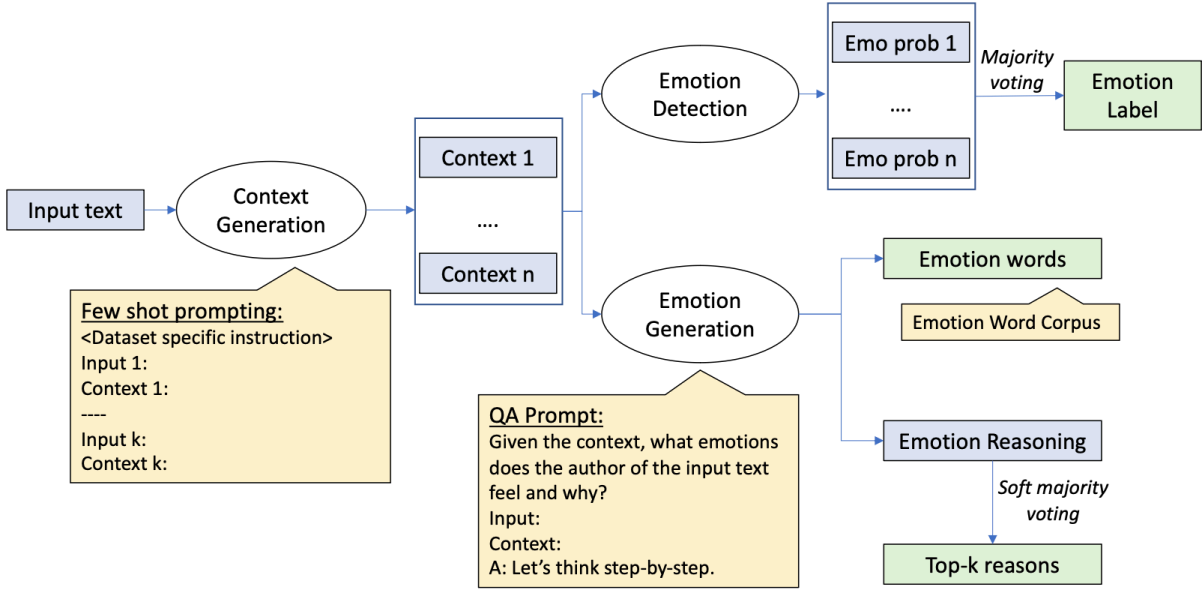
Input text

Context Generation

Few shot prompting:
<Dataset specific instruction>
Input 1:
Context 1:
----
Input k:
Context k:

Context 1
....
Context n

Emotion Detection

Emo prob 1
....
Emo prob n

Majority voting

Emotion Label

Emotion Generation

QA Prompt:
Given the context, what emotions does the author of the input text feel and why?
Input:
Context:
A: Let's think step-by-step.

Emotion words

Emotion Word Corpus

Emotion Reasoning

Soft majority voting

Top-k reasons